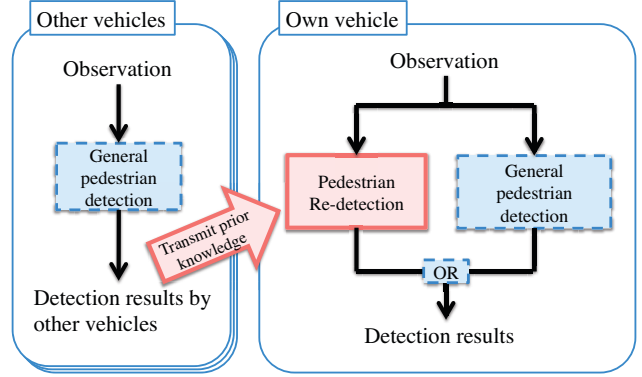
Other vehicles

Observation

General pedestrian detection

Transmit prior knowledge

Detection results by other vehicles

Own vehicle

Observation

Pedestrian Re-detection

General pedestrian detection

OR

Detection results